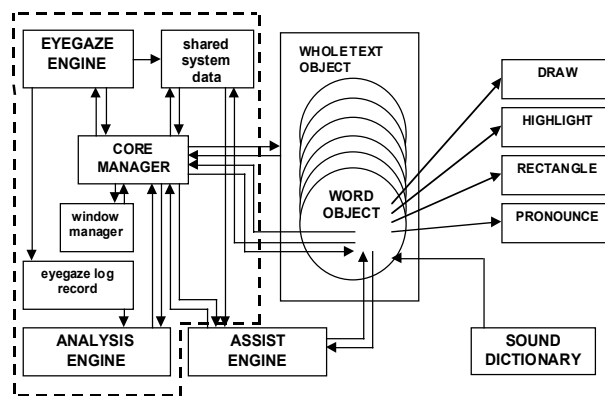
EYEGAZE ENGINE

shared system data

WHOLETEXT OBJECT

DRAW

HIGHLIGHT

CORE MANAGER

RECTANGLE

WORD OBJECT

window manager

PRONOUNCE

eyegaze log record

ANALYSIS ENGINE

ASSIST ENGINE

SOUND DICTIONARY